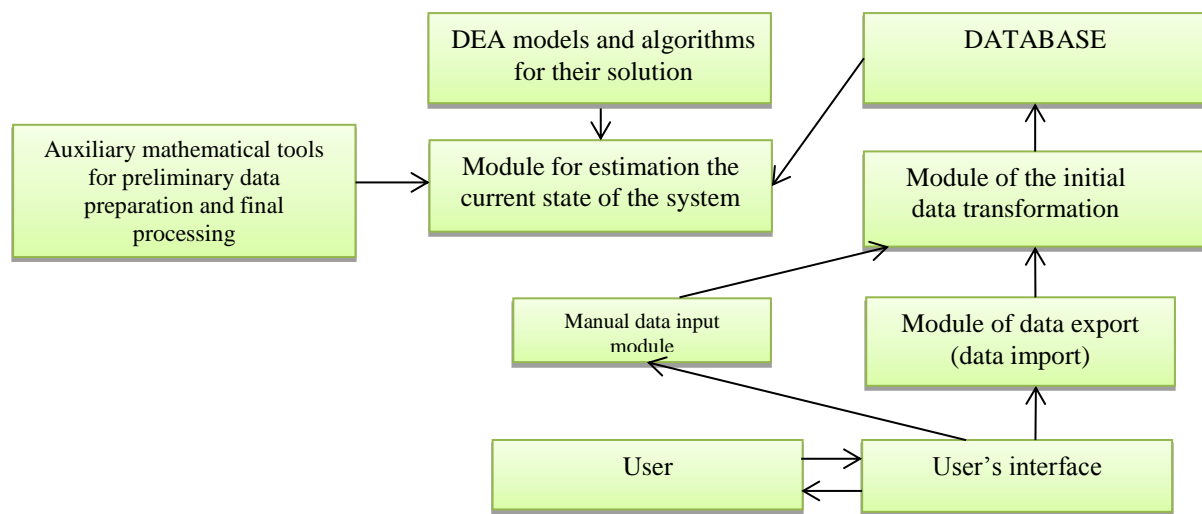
DEA models and algorithms for their solution

DATABASE

Auxiliary mathematical tools for preliminary data preparation and final processing

Module for estimation the current state of the system

Module of the initial data transformation

Manual data input module

Module of data export (data import)

User

User's interface